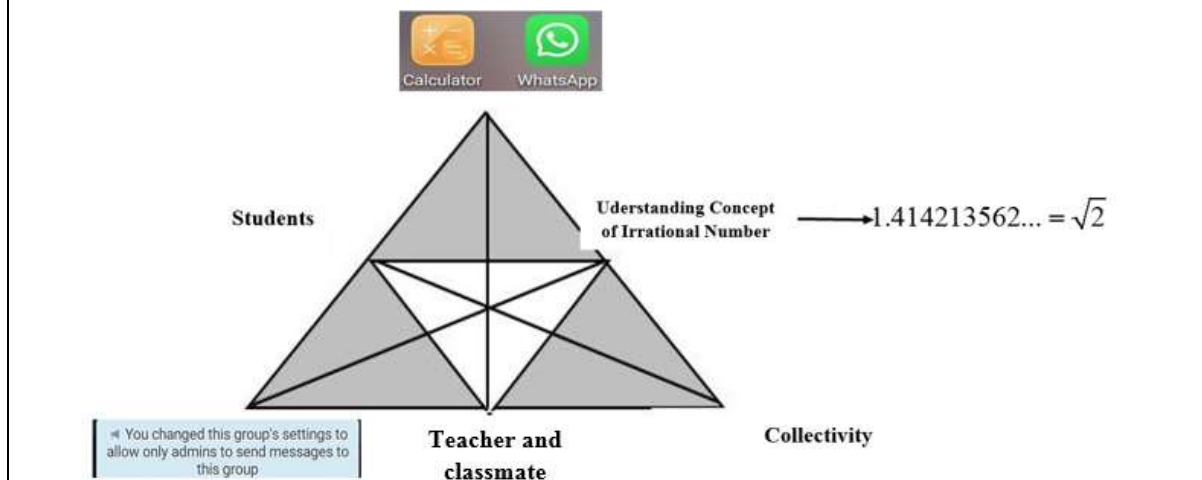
Calculator WhatsApp

Students

Uderstanding Concept of Irrational Number

$1.414213562... = \sqrt{2}$

You changed this group's settings to allow only admins to send messages to this group

Teacher and classmate

Collectivity